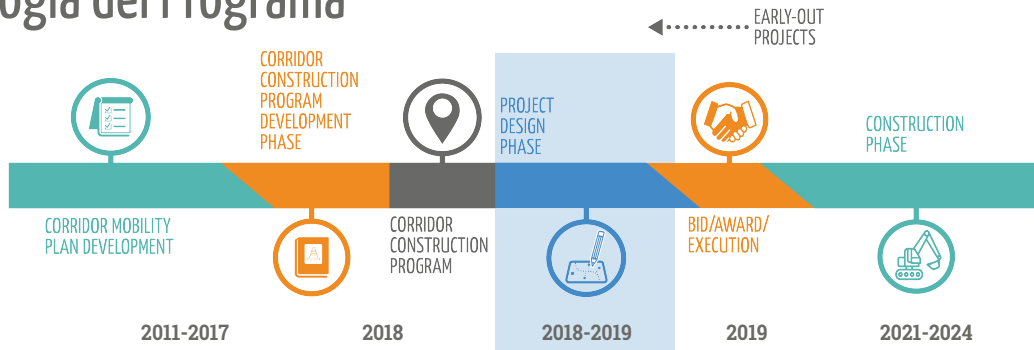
ogía del Programa

EARLY-OUT PROJECTS

CORRIDOR CONSTRUCTION PROGRAM DEVELOPMENT PHASE

PROJECT DESIGN PHASE

CONSTRUCTION PHASE

CORRIDOR MOBILITY PLAN DEVELOPMENT

CORRIDOR CONSTRUCTION PROGRAM

BID/AWARD/ EXECUTION

2011-2017

2018

2018-2019

2019

2021-2024